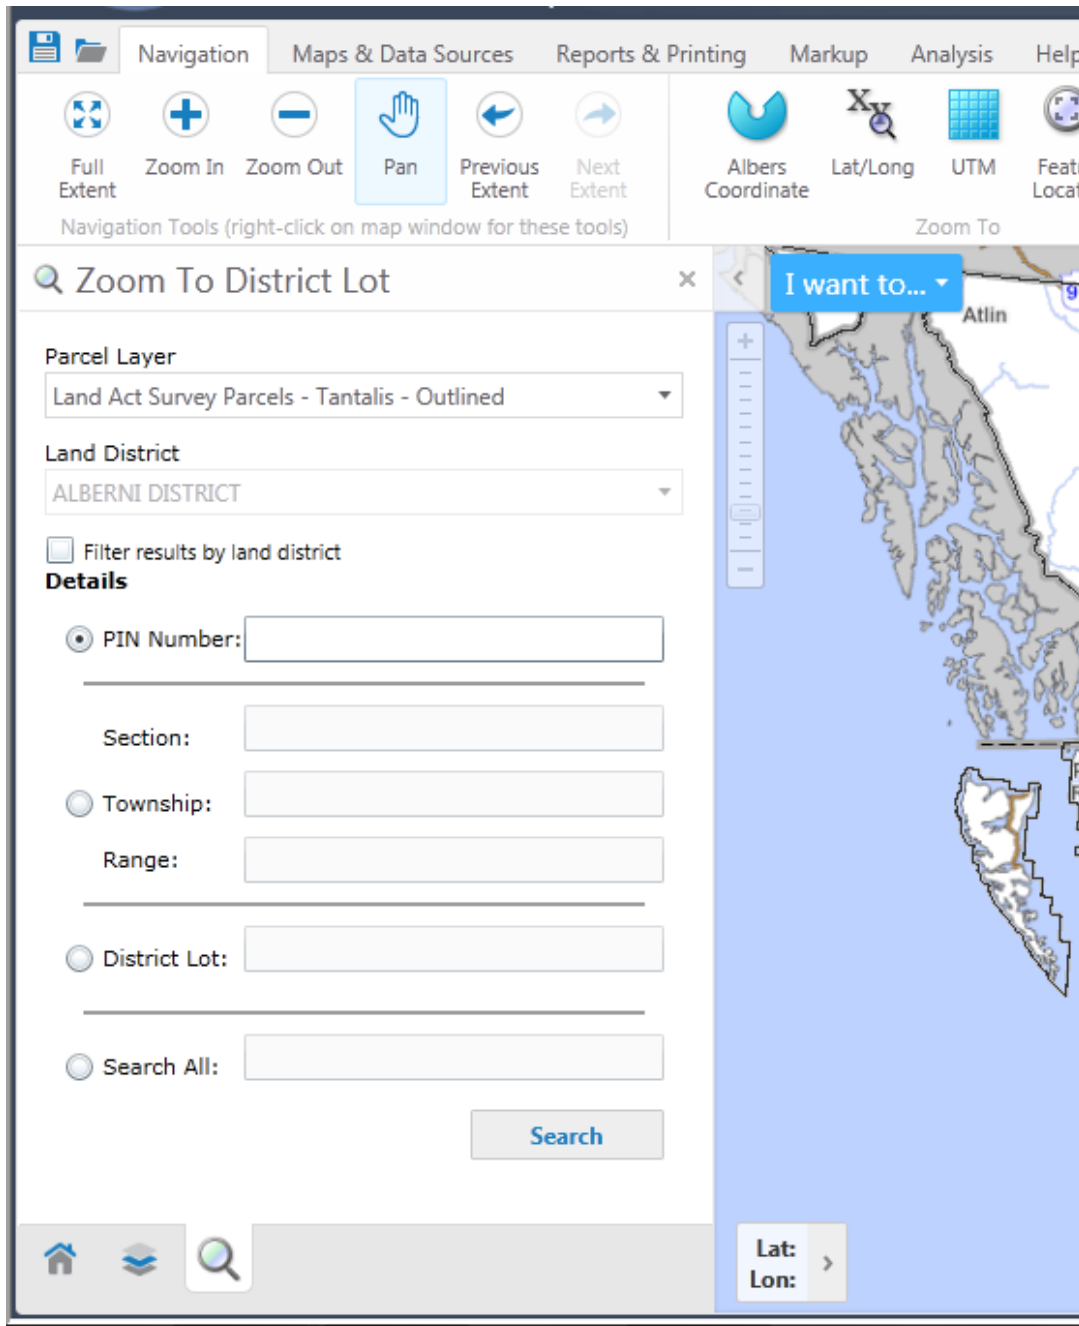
Navigation Maps & Data Sources Reports & Printing Markup Analysis Help

Full Extent Zoom In Zoom Out Pan Previous Extent Next Extent

Navigation Tools (right-click on map window for these tools)

Albers Coordinate Lat/Long UTM Feat Locat

Zoom To

Zoom To District Lot ×

I want to...

Atlin

Parcel Layer

Land Act Survey Parcels - Tantalis - Outlined

Land District

ALBERNI DISTRICT

Filter results by land district

Details

PIN Number:

Section:

Township:

Range:

District Lot:

Search All:

Search

Lat:
Lon: